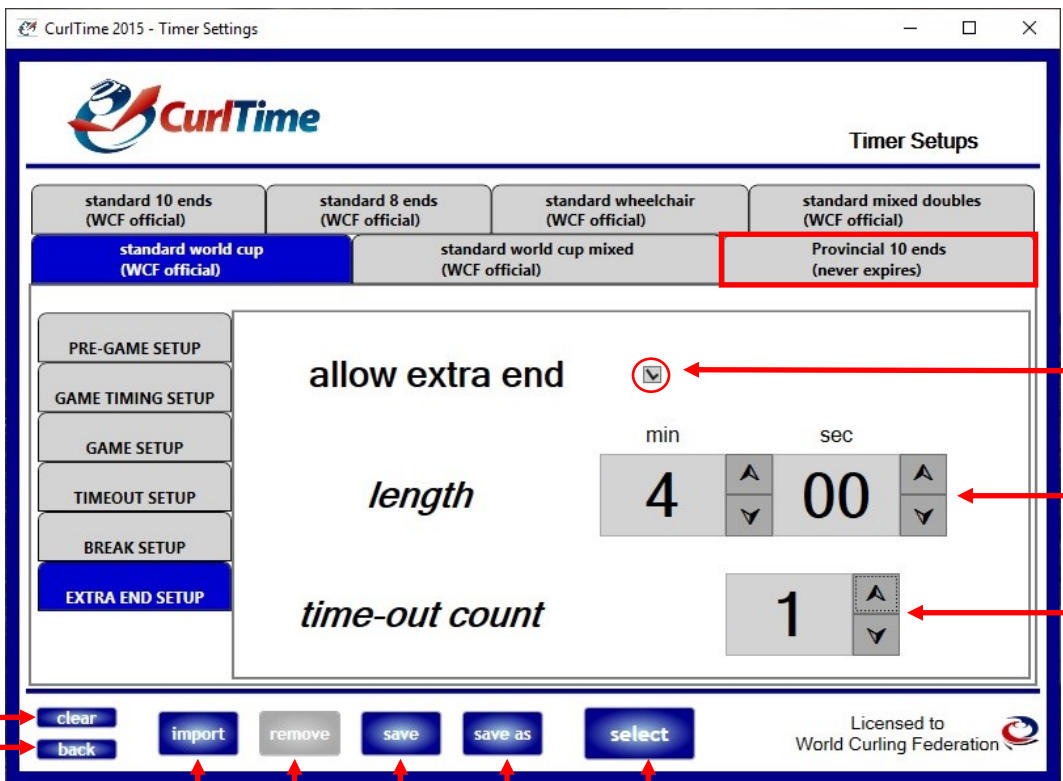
CurlTime 2015 - Timer Settings

CurlTime

Timer Setups

standard 10 ends (WCF official)
standard 8 ends (WCF official)
standard wheelchair (WCF official)
standard mixed doubles (WCF official)
standard world cup (WCF official)
standard world cup mixed (WCF official)
Provincial 10 ends (never expires)

PRE-GAME SETUP
GAME TIMING SETUP
GAME SETUP
TIMEOUT SETUP
BREAK SETUP
EXTRA END SETUP

allow extra end

min
sec

length
4
00

time-out count
1

clear
back
import
remove
save
save as
select

Licensed to
World Curling Federation